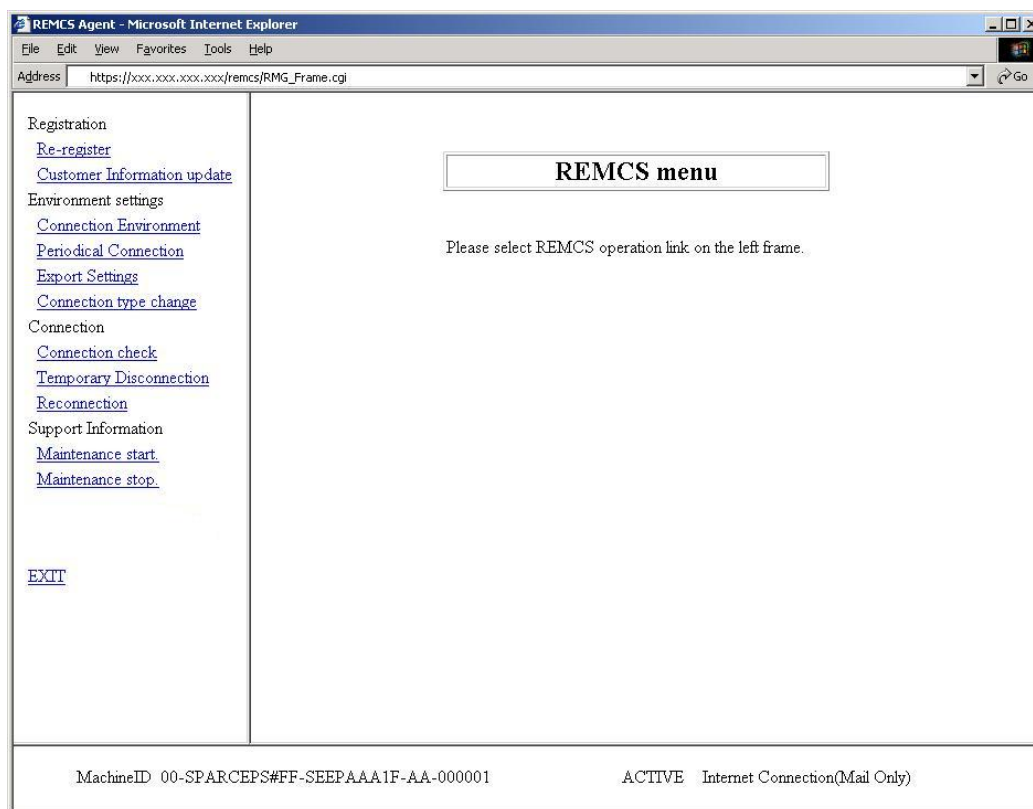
REMCS Agent - Microsoft Internet Explorer

File Edit View Favorites Tools Help

Address https://xxx.xxx.xxx.xxx/remcs/RMG_Frame.cgi

Go

Registration
Re-register
Customer Information update
Environment settings
Connection Environment
Periodical Connection
Export Settings
Connection type change
Connection
Connection check
Temporary Disconnection
Reconnection
Support Information
Maintenance start.
Maintenance stop.

EXIT

REMCS menu

Please select REMCS operation link on the left frame.

MachineID 00-SPARCEPS#FF-SEEPAAA1F-AA-000001

ACTIVE Internet Connection(Mail Only)